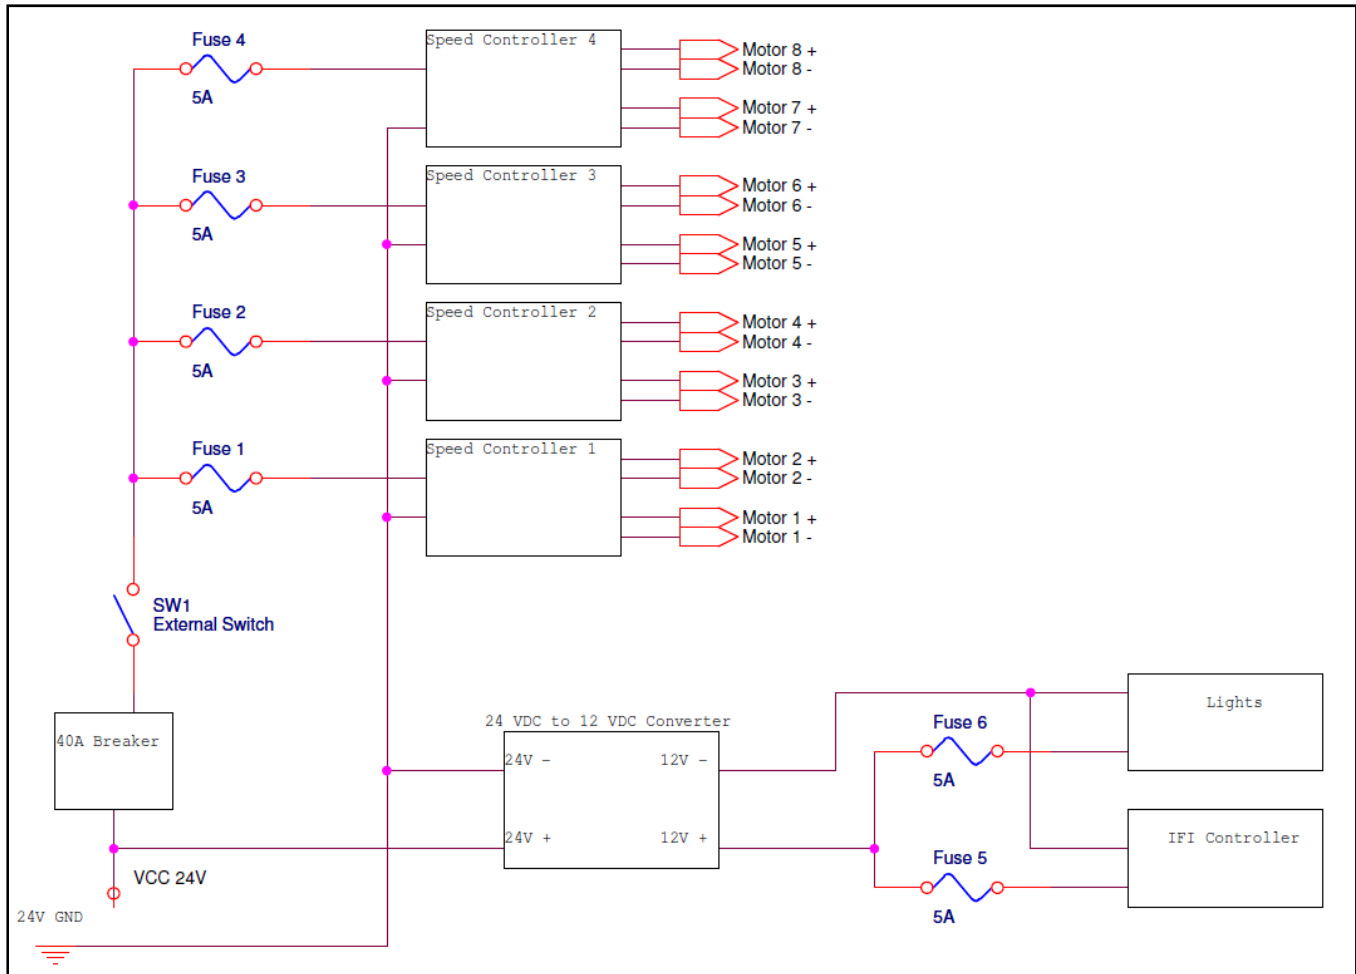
Fuse 4

5A

Speed Controller 4

Motor 8 +
Motor 8 -
Motor 7 +
Motor 7 -

Fuse 3

5A

Speed Controller 3

Motor 6 +
Motor 6 -
Motor 5 +
Motor 5 -

Fuse 2

5A

Speed Controller 2

Motor 4 +
Motor 4 -
Motor 3 +
Motor 3 -

Fuse 1

5A

Speed Controller 1

Motor 2 +
Motor 2 -
Motor 1 +
Motor 1 -

SW1
External Switch

40A Breaker

24 VDC to 12 VDC Converter

24V -
12V -
24V +
12V +

Fuse 6

5A

Lights

Fuse 5

5A

IFI Controller

VCC 24V

24V GND